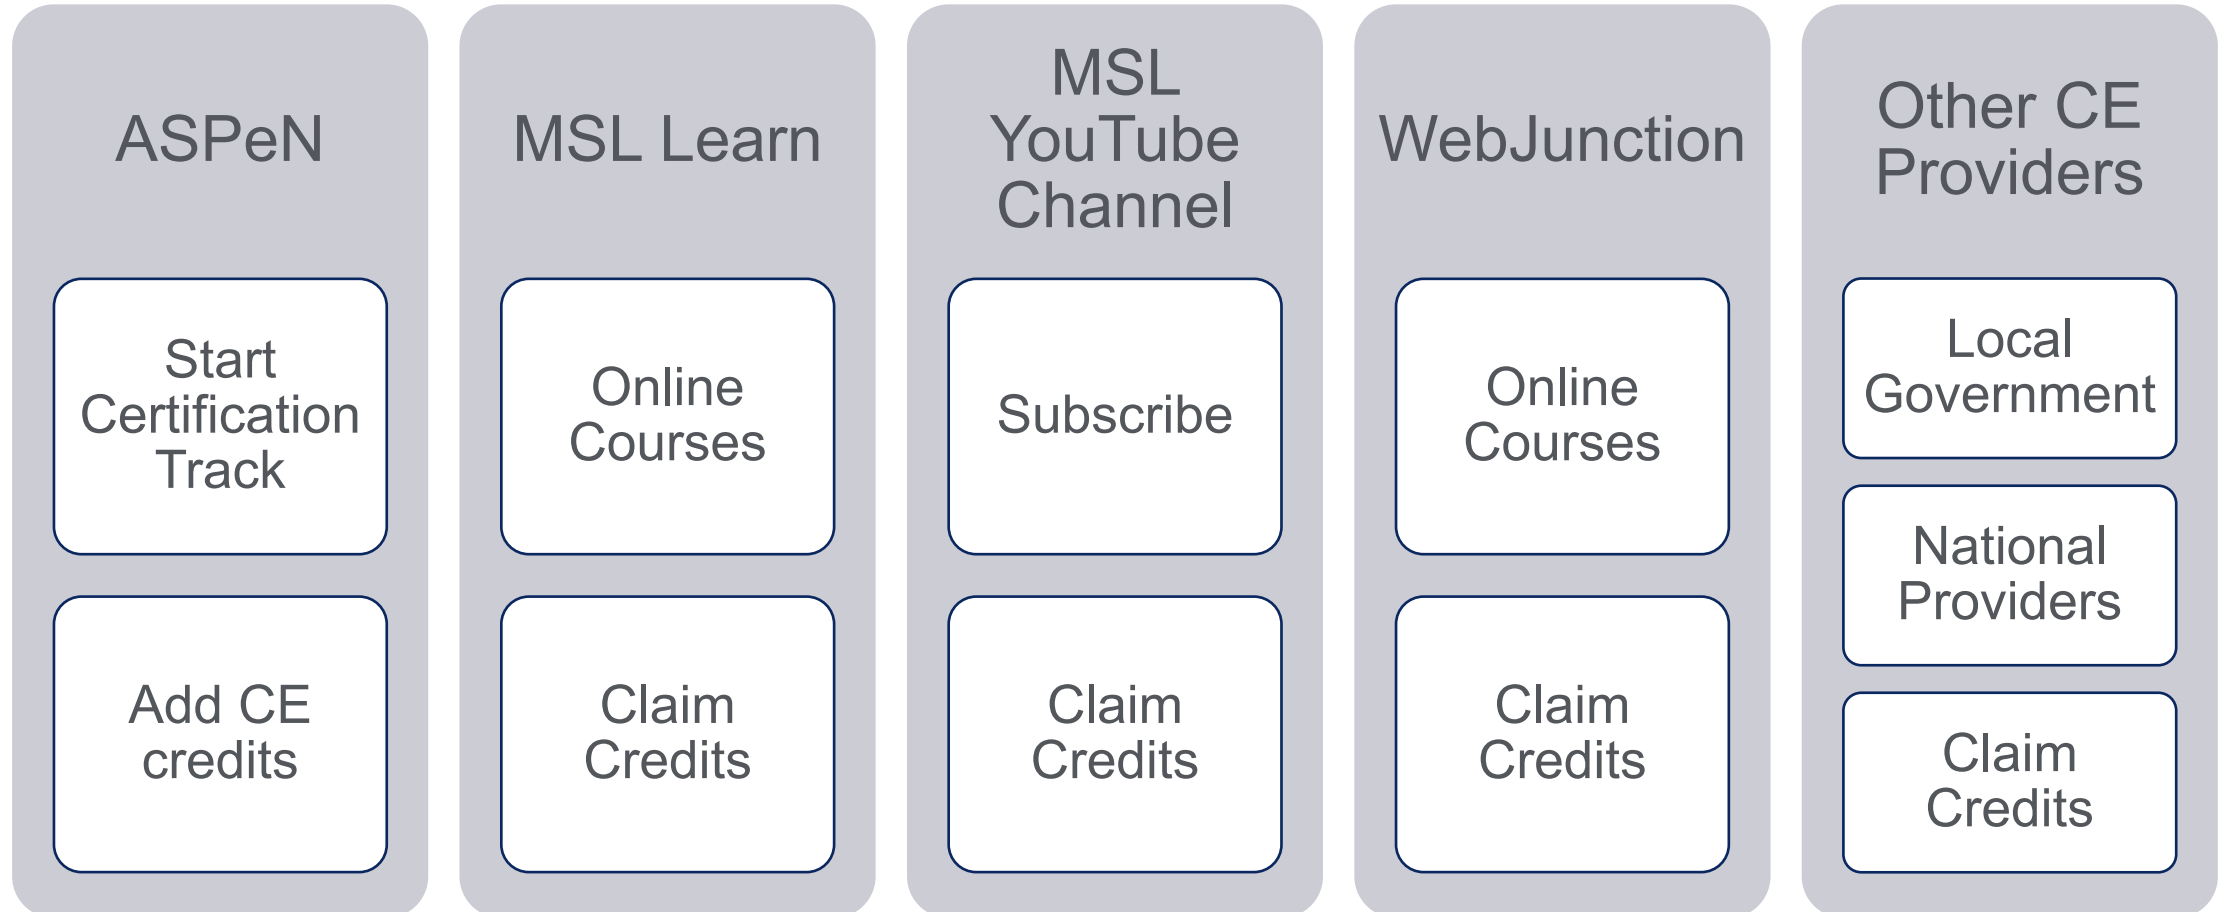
ASPeN

Start Certification Track

Add CE credits

MSL Learn

Online Courses

Claim Credits

MSL YouTube Channel

Subscribe

Claim Credits

WebJunction

Online Courses

Claim Credits

Other CE Providers

Local Government

National Providers

Claim Credits